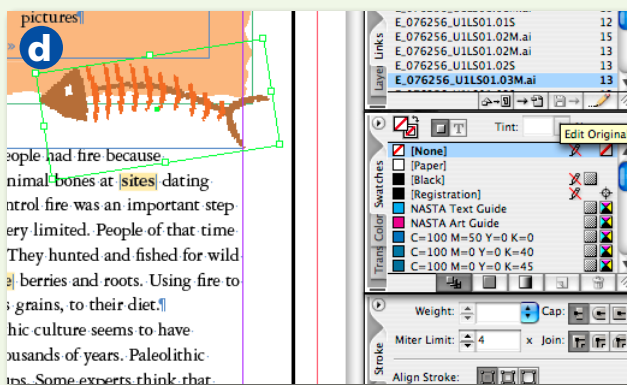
pictures¶

d

eople had fire because
nimal bones at sites dating
ntrol fire was an important step
ery limited. People of that time
They hunted and fished for wild
e berries and roots. Using fire to
s grains, to their diet.¶
hic culture seems to have
ousands of years. Paleolithic
ps. Some experts think that

Links
Layers

E_076256_U1LS01.01S 12
E_076256_U1LS01.02M.ai 15
E_076256_U1LS01.02M.ai 13
E_076256_U1LS01.02S 12
E_076256_U1LS01.03M.ai 13

Tint:
Edit Original

Swatches
Color
Trans

[None]
[Paper]
[Black]
[Registration]
NASTA Text Guide
NASTA Art Guide
C=100 M=50 Y=0 K=0
C=100 M=0 Y=0 K=40
C=100 M=0 Y=0 K=45

Stroke

Weight:
Cap:
Miter Limit: 4
x Join:
Align Stroke: